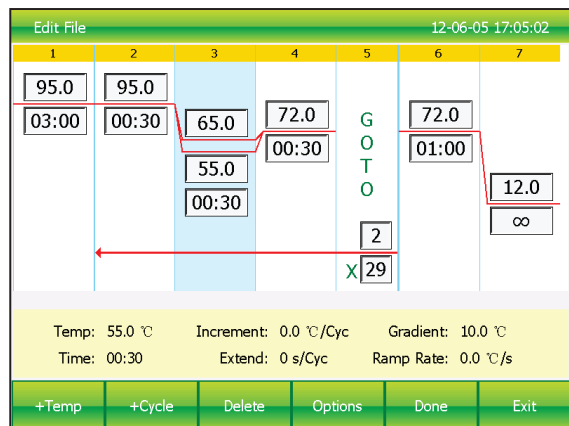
Edit File 12-06-05 17:05:02

| 1 | 2 | 3 | 4 | 5 | 6 | 7 |
|---|---|---|---|---|---|---|
| 95.0 | 95.0 | 65.0 | 72.0 | GOTO | 72.0 | 12.0 |
| 03:00 | 00:30 | 55.0 | 00:30 | 2 | 01:00 | ∞ |
| | | 00:30 | | X 29 | | |

Temp: 55.0 ℃ Increment: 0.0 ℃/Cyc Gradient: 10.0 ℃
Time: 00:30 Extend: 0 s/Cyc Ramp Rate: 0.0 ℃/s

+Temp +Cycle Delete Options Done Exit